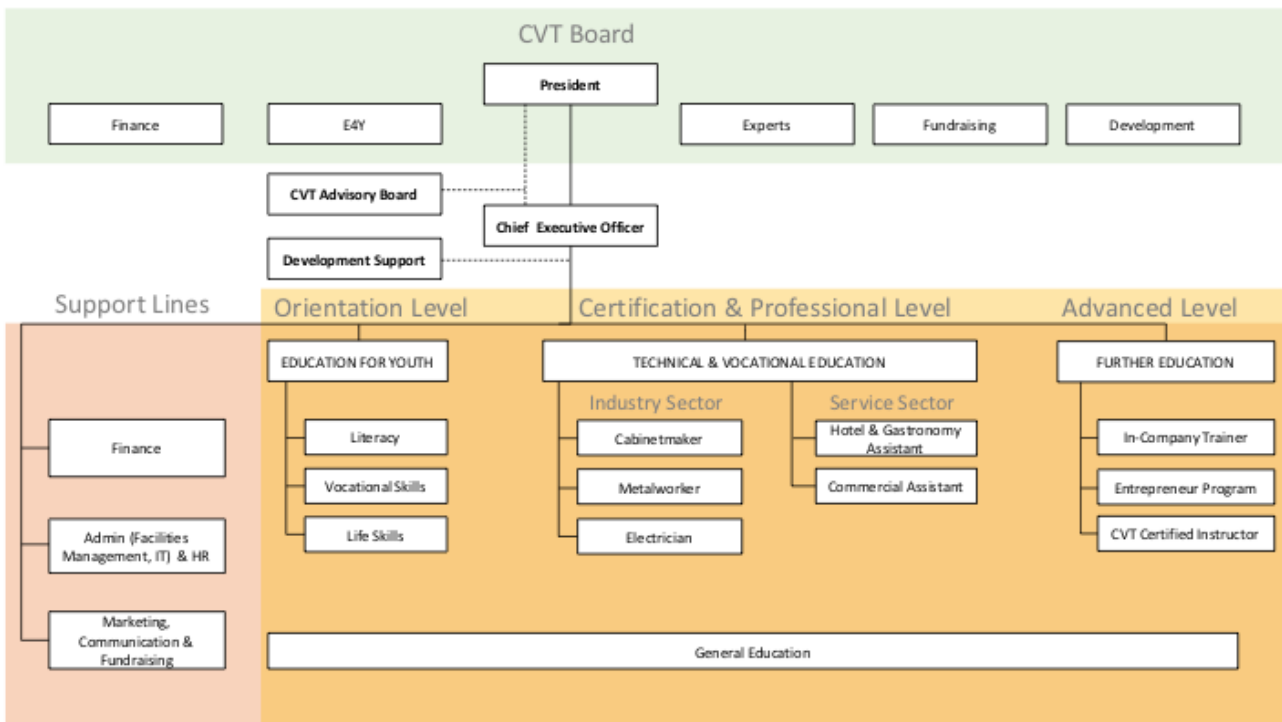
CVT Board

President

Finance

E4Y

Experts

Fundraising

Development

CVT Advisory Board

Chief Executive Officer

Development Support

Support Lines

Orientation Level

Certification & Professional Level

Advanced Level

EDUCATION FOR YOUTH

Literacy

Vocational Skills

Life Skills

TECHNICAL & VOCATIONAL EDUCATION

Industry Sector

Cabinetmaker

Metalworker

Electrician

Service Sector

Hotel & Gastronomy Assistant

Commercial Assistant

FURTHER EDUCATION

In-Company Trainer

Entrepreneur Program

CVT Certified Instructor

Finance

Admin (Facilities Management, IT) & HR

Marketing, Communication & Fundraising

General Education